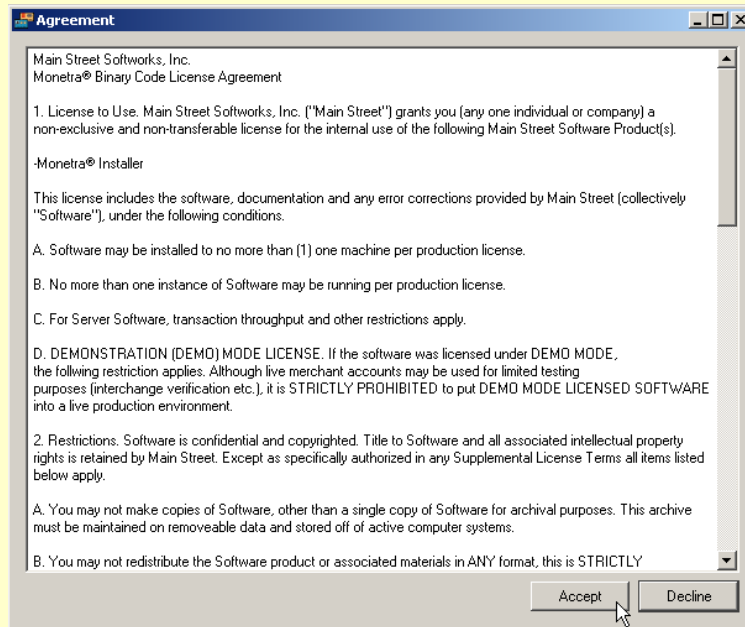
Agreement

Main Street Softworks, Inc.
Monetra® Binary Code License Agreement

1. License to Use. Main Street Softworks, Inc. ("Main Street") grants you (any one individual or company) a non-exclusive and non-transferable license for the internal use of the following Main Street Software Product(s).

-Monetra® Installer

This license includes the software, documentation and any error corrections provided by Main Street (collectively "Software"), under the following conditions.

A. Software may be installed to no more than (1) one machine per production license.

B. No more than one instance of Software may be running per production license.

C. For Server Software, transaction throughput and other restrictions apply.

D. DEMONSTRATION (DEMO) MODE LICENSE. If the software was licensed under DEMO MODE, the follwing restriction applies. Although live merchant accounts may be used for limited testing purposes (interchange verification etc.), it is STRICTLY PROHIBITED to put DEMO MODE LICENSED SOFTWARE into a live production environment.

2. Restrictions. Software is confidential and copyrighted. Title to Software and all associated intellectual property rights is retained by Main Street. Except as specifically authorized in any Supplemental License Terms all items listed below apply.

A. You may not make copies of Software, other than a single copy of Software for archival purposes. This archive must be maintained on removeable data and stored off of active computer systems.

B. You may not redistribute the Software product or associated materials in ANY format, this is STRICTLY

Accept Decline